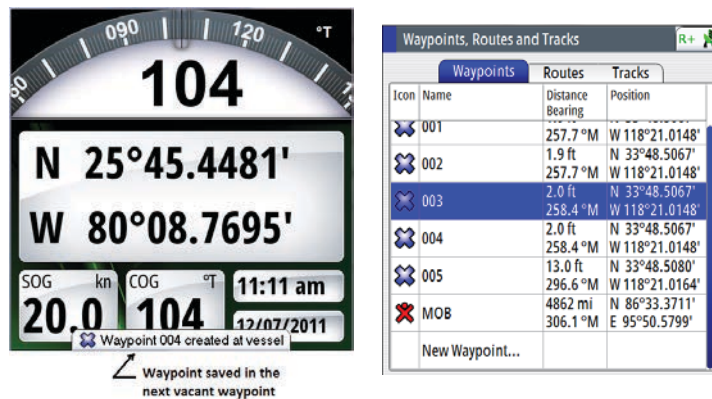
090 120 °T 90

104

N 25°45.4481'

W 80°08.7695'

SOG kn 20.0

COG °T 104

11:11 am

12/07/2011

Waypoint 004 created at vessel

Waypoint saved in the next vacant waypoint

Waypoints, Routes and Tracks

R+

Waypoints | Routes | Tracks

| Icon | Name | Distance Bearing | Position |
|---|---|---|---|
| | 001 | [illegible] 257.7 °M | N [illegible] W 118°21.0148' |
| | 002 | 1.9 ft 257.7 °M | N 33°48.5067' W 118°21.0148' |
| | 003 | 2.0 ft 258.4 °M | N 33°48.5067' W 118°21.0148' |
| | 004 | 2.0 ft 258.4 °M | N 33°48.5067' W 118°21.0148' |
| | 005 | 13.0 ft 296.6 °M | N 33°48.5080' W 118°21.0164' |
| | MOB | 4862 mi 306.1 °M | N 86°33.3711' E 95°50.5799' |
| | New Waypoint... | | |